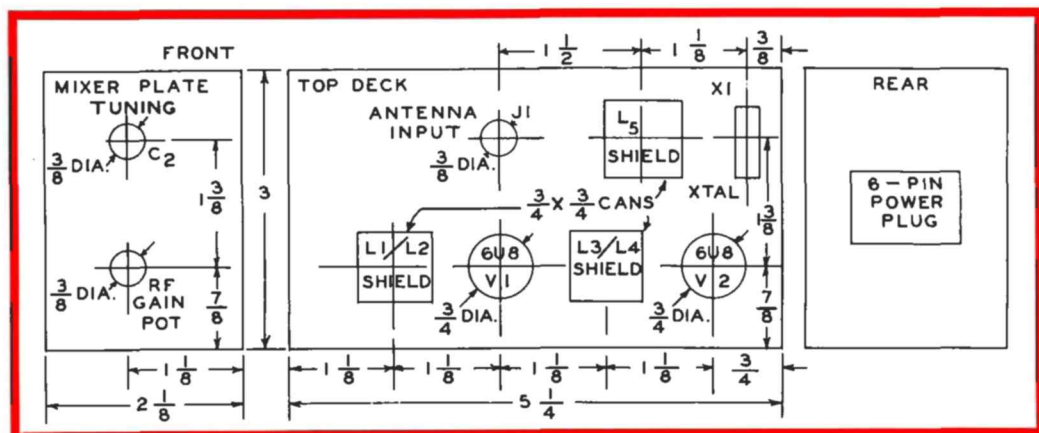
FRONT

MIXER PLATE TUNING

$C_2$

$\frac{3}{8}$ DIA.

$1\frac{3}{8}$

$\frac{3}{8}$ DIA.

RF GAIN POT

$\frac{7}{8}$

3

$1\frac{1}{8}$

$2\frac{1}{8}$

$1\frac{1}{2}$

$1\frac{1}{8}$

$\frac{3}{8}$

TOP DECK

ANTENNA INPUT

J1

$\frac{3}{8}$ DIA.

$L_5$ SHIELD

X1

XTAL

$\frac{3}{4}$ X $\frac{3}{4}$ CANS

L1/L2 SHIELD

6U8 V1

$\frac{3}{4}$ DIA.

L3/L4 SHIELD

6U8 V2

$\frac{3}{4}$ DIA.

$1\frac{3}{8}$

$\frac{7}{8}$

$1\frac{1}{8}$

$1\frac{1}{8}$

$1\frac{1}{8}$

$1\frac{1}{8}$

$\frac{3}{4}$

$5\frac{1}{4}$

REAR

6 - PIN POWER PLUG